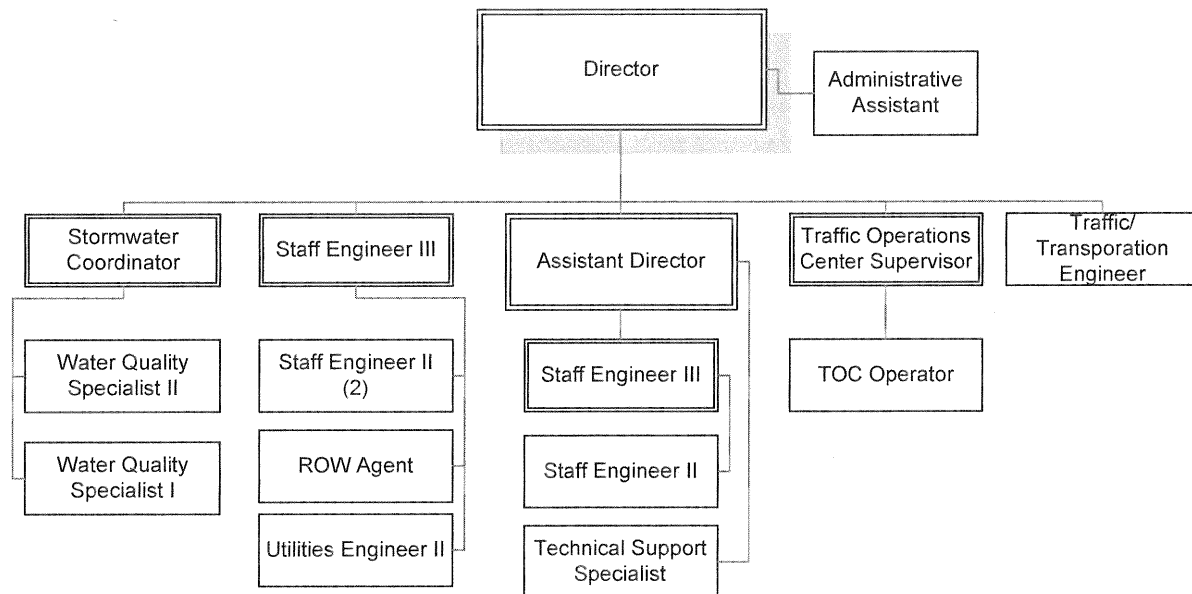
Director

Administrative Assistant

Stormwater Coordinator

Staff Engineer III

Assistant Director

Traffic Operations Center Supervisor

Traffic/ Transporation Engineer

Water Quality Specialist II

Water Quality Specialist I

Staff Engineer II (2)

ROW Agent

Utilities Engineer II

Staff Engineer III

Staff Engineer II

Technical Support Specialist

TOC Operator